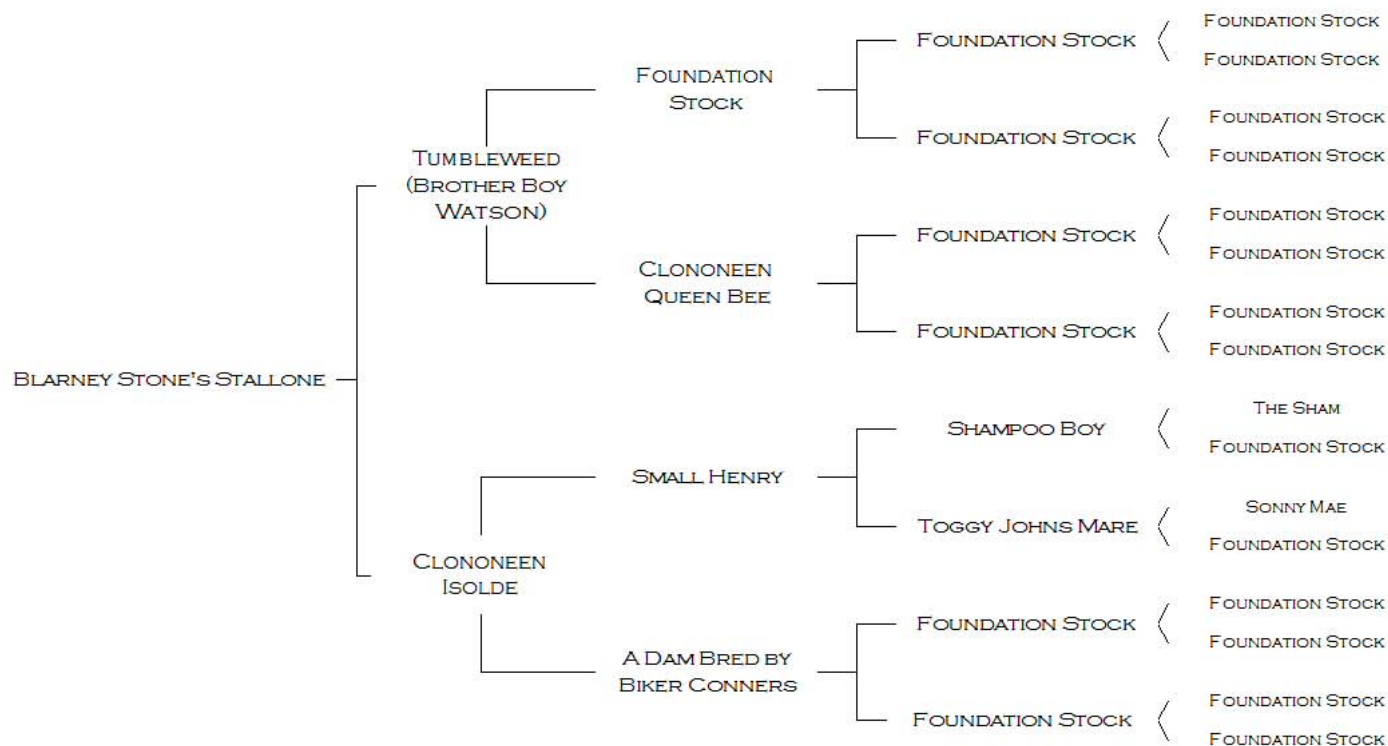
Blarney Stone's Stallone

Tumbleweed (Brother Boy Watson)

Foundation Stock

Foundation Stock
Foundation Stock
Foundation Stock

Foundation Stock
Foundation Stock
Foundation Stock

Clononeen Queen Bee

Foundation Stock
Foundation Stock
Foundation Stock

Foundation Stock
Foundation Stock
Foundation Stock

Clononeen Isolde

Small Henry

Shampoo Boy
The Sham
Foundation Stock

Toggy Johns Mare
Sonny Mae
Foundation Stock

A Dam Bred by Biker Conners

Foundation Stock
Foundation Stock
Foundation Stock

Foundation Stock
Foundation Stock
Foundation Stock